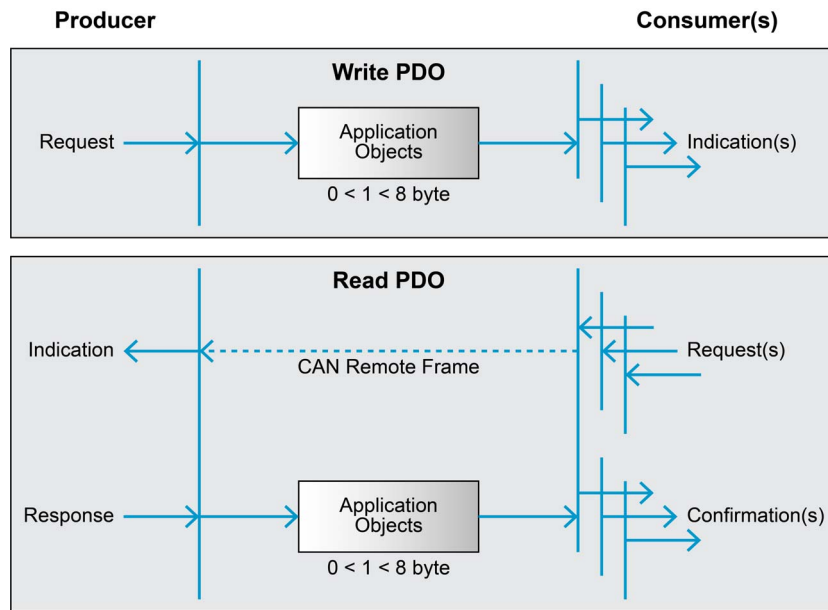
Producer

Consumer(s)

Write PDO

Request

Application Objects

$0 < 1 < 8$ byte

Indication(s)

Read PDO

Indication

CAN Remote Frame

Request(s)

Response

Application Objects

$0 < 1 < 8$ byte

Confirmation(s)